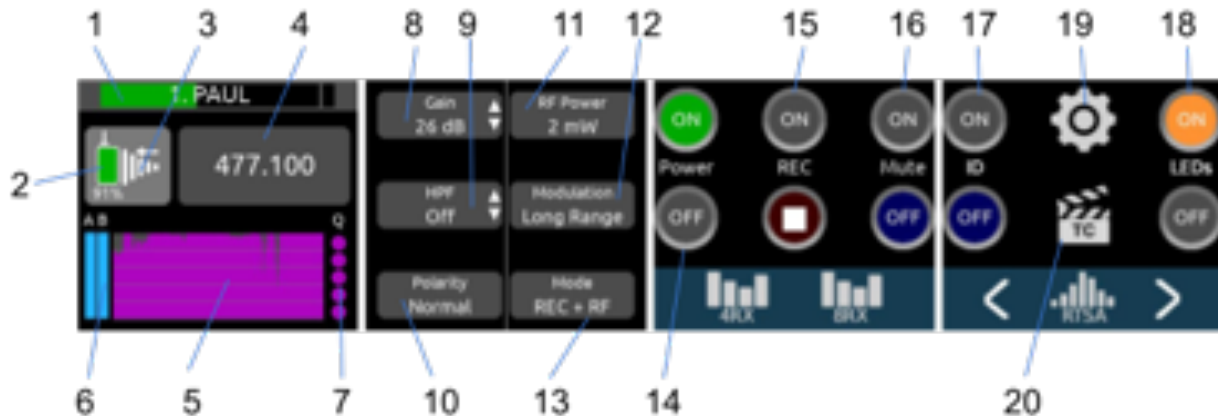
1 3 4 8 9 11 12 15 16 17 19 18

1. PAUL

2

91%

477.100

A B

Q

Gain
26 dB

HPF
Off

Polarity
Normal

RF Power
2 mW

Modulation
Long Range

Mode
REC + RF

ON
Power

ON
REC

ON
Mute

OFF

OFF

4RX

8RX

ON
ID

ON
LEDs

OFF

OFF

TC

RTSA

6 5 7 10 13 14 20